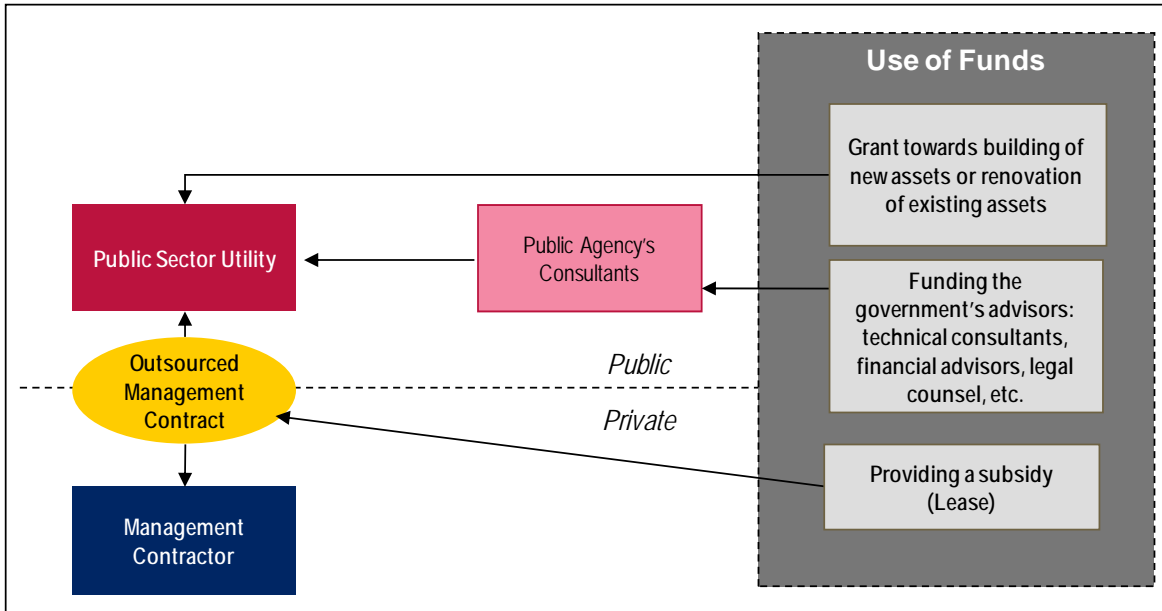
Use of Funds

Grant towards building of new assets or renovation of existing assets

Public Sector Utility

Public Agency's Consultants

Funding the government's advisors: technical consultants, financial advisors, legal counsel, etc.

Outsourced Management Contract

Public

Private

Providing a subsidy (Lease)

Management Contractor